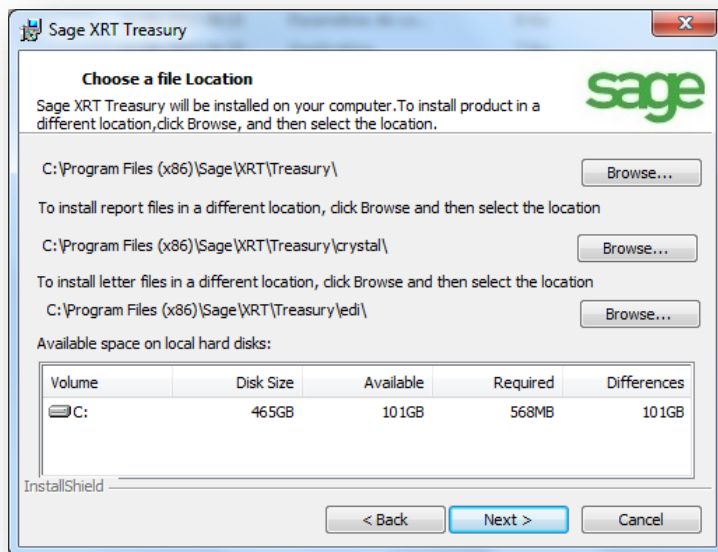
Sage XRT Treasury

Choose a file Location

Sage XRT Treasury will be installed on your computer.To install product in a different location,click Browse, and then select the location.

sage

C:\Program Files (x86)\Sage\XRT\Treasury\

Browse...

To install report files in a different location, click Browse and then select the location

C:\Program Files (x86)\Sage\XRT\Treasury\crystal\

Browse...

To install letter files in a different location, click Browse and then select the location

C:\Program Files (x86)\Sage\XRT\Treasury\edi\

Browse...

Available space on local hard disks:

| Volume | Disk Size | Available | Required | Differences |
|---|---|---|---|---|
| C: | 465GB | 101GB | 568MB | 101GB |

InstallShield

< Back

Next >

Cancel